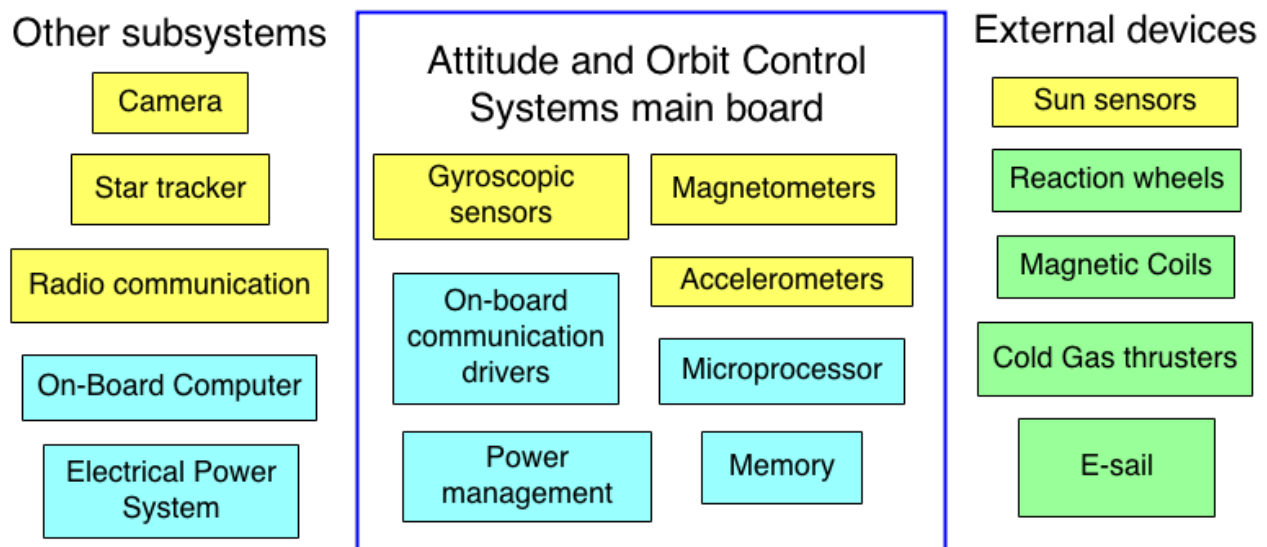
Other subsystems

Camera

Star tracker

Radio communication

On-Board Computer

Electrical Power System

Attitude and Orbit Control Systems main board

Gyroscopic sensors

Magnetometers

Accelerometers

On-board communication drivers

Microprocessor

Power management

Memory

External devices

Sun sensors

Reaction wheels

Magnetic Coils

Cold Gas thrusters

E-sail